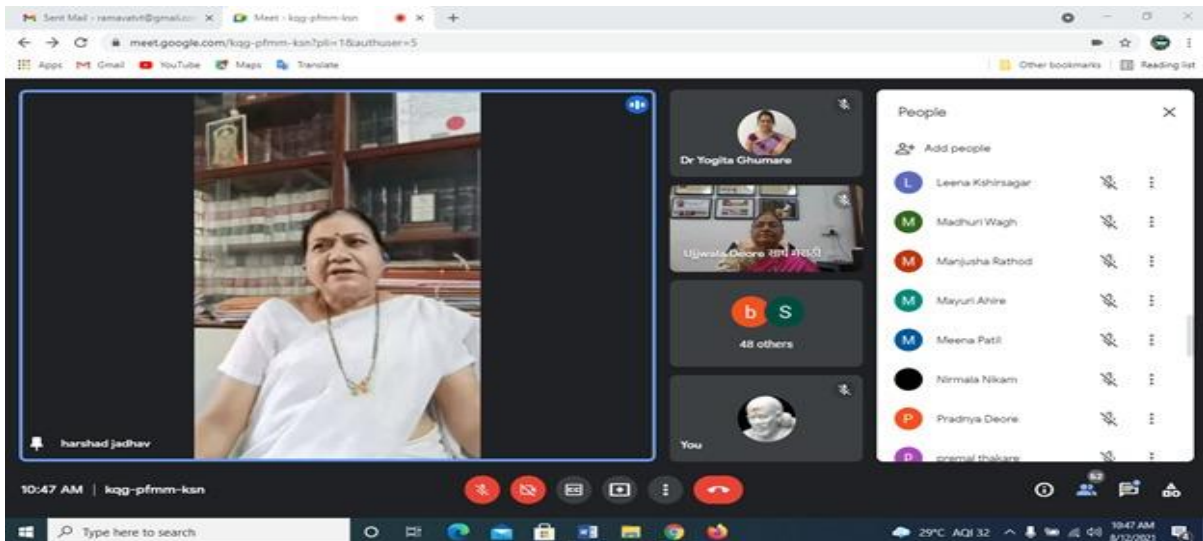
Sent Mail - ramavatvt@gmail.co ×
Meet - kqg-pfmm-ksn
meet.google.com/kqg-pfmm-ksn?pli=1&authuser=5
Apps Gmail YouTube Maps Translate
Other bookmarks Reading list

harshad jadhav

Dr Yogita Ghumare
Ujjwala Deore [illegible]
b S
48 others
You

People
Add people
Leena Kshirsagar
Madhuri Wagh
Manjusha Rathod
Mayuri Ahire
Meena Patil
Nirmala Nikam
Pradnya Deore
premal thakare

10:47 AM | kqg-pfmm-ksn
52

Type here to search
29°C AQI 32
10:47 AM
8/12/2021